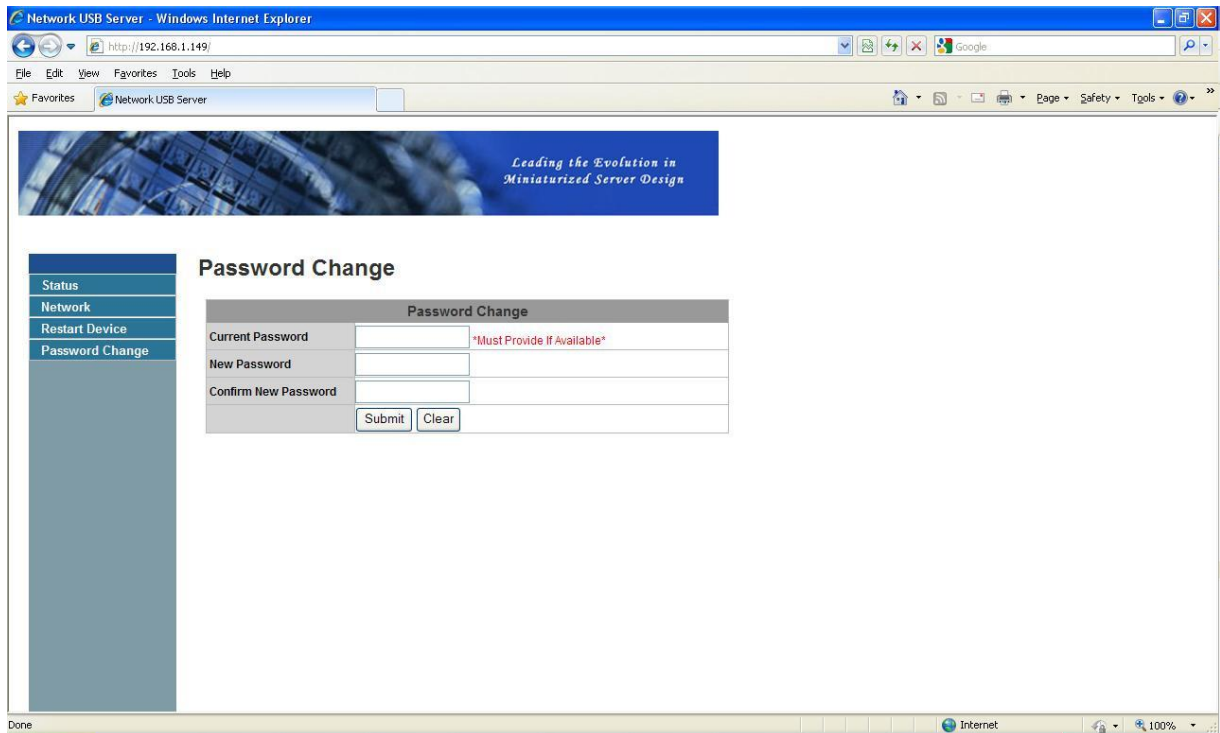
Network USB Server - Windows Internet Explorer

http://192.168.1.149/

Google

File Edit View Favorites Tools Help

Favorites

Network USB Server

Page Safety Tools

Leading the Evolution in Miniaturized Server Design

Status
Network
Restart Device
Password Change

Password Change

| Password Change | |
|---|---|
| Current Password | *Must Provide If Available* |
| New Password | |
| Confirm New Password | |
| | Submit Clear |

Done

Internet

100%